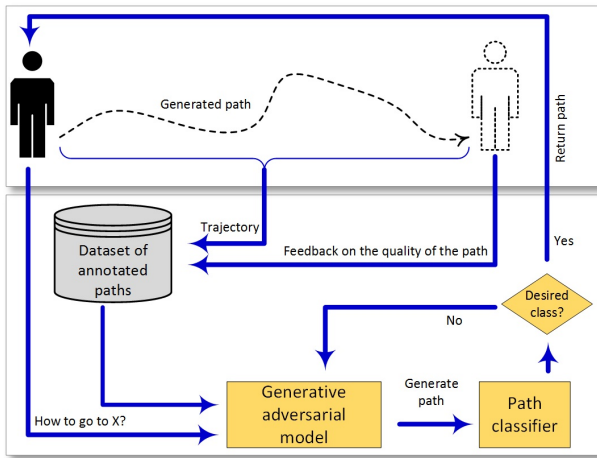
Generated path

Return path

Trajectory

Dataset of annotated paths

Feedback on the quality of the path

Yes

Desired class?

No

Generative adversarial model

Generate path

Path classifier

How to go to X?